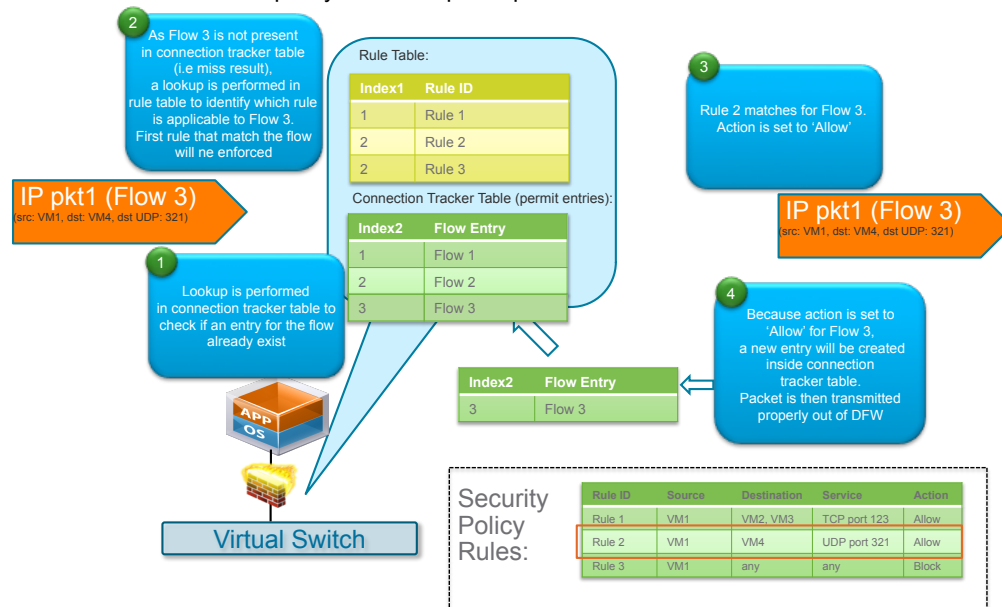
2
As Flow 3 is not present in connection tracker table (i.e miss result), a lookup is performed in rule table to identify which rule is applicable to Flow 3. First rule that match the flow will ne enforced

IP pkt1 (Flow 3)
(src: VM1, dst: VM4, dst UDP: 321)

1
Lookup is performed in connection tracker table to check if an entry for the flow already exist

APP
OS

Virtual Switch

Rule Table:

| Index1 | Rule ID |
|---|---|
| 1 | Rule 1 |
| 2 | Rule 2 |
| 2 | Rule 3 |

Connection Tracker Table (permit entries):

| Index2 | Flow Entry |
|---|---|
| 1 | Flow 1 |
| 2 | Flow 2 |
| 3 | Flow 3 |

3
Rule 2 matches for Flow 3. Action is set to 'Allow'

IP pkt1 (Flow 3)
(src: VM1, dst: VM4, dst UDP: 321)

4
Because action is set to 'Allow' for Flow 3, a new entry will be created inside connection tracker table. Packet is then transmitted properly out of DFW

| Index2 | Flow Entry |
|---|---|
| 3 | Flow 3 |

Security Policy Rules:

| Rule ID | Source | Destination | Service | Action |
|---|---|---|---|---|
| Rule 1 | VM1 | VM2, VM3 | TCP port 123 | Allow |
| Rule 2 | VM1 | VM4 | UDP port 321 | Allow |
| Rule 3 | VM1 | any | any | Block |